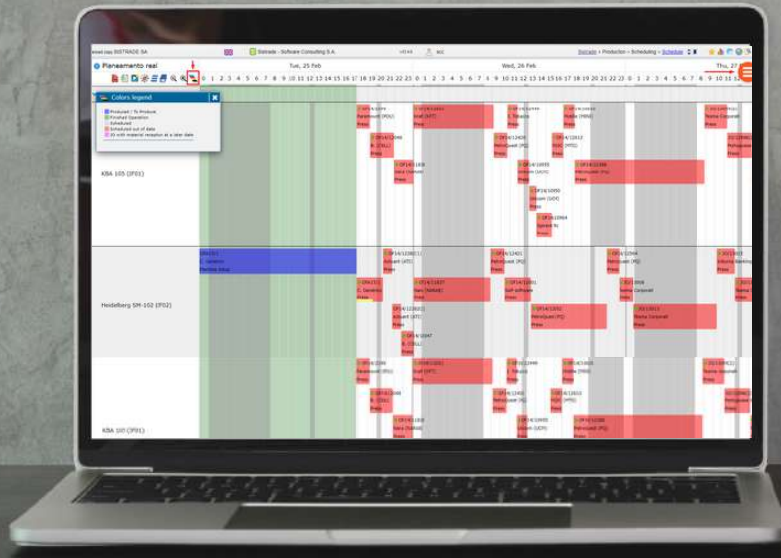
Sistrade - Software Consulting S.A.

Sistrade > Production > Scheduling > Schedule

Planeamento real

Tue, 25 Feb

Wed, 26 Feb

Thu, 27

0 1 2 3 4 5 6 7 8 9 10 11 12 13 14 15 16 17 18 19 20 21 22 23 0 1 2 3 4 5 6 7 8 9 10 11 12 13 14 15 16 17 18 19 20 21 22 23 0 1 2 3 4 5 6 7 8 9 10 11 12

Colors legend

Produced / To Produce

Finished Operation

Scheduled

Scheduled out of date

JO with material reception at a later date

KBA 105 (FO1)

Heidelberg SM-102 (FO2)

KBA 105 (FO1)

Press

Press

Press

Press

Press

Press

Press